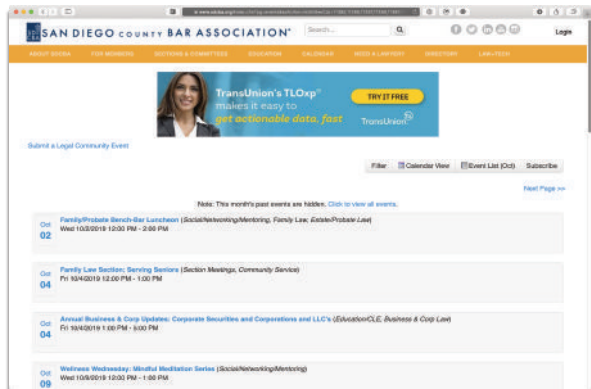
SAN DIEGO COUNTY BAR ASSOCIATION®

Search...

Login

ABOUT SDCBA FOR MEMBERS SECTIONS & COMMITTEES EDUCATION CALENDAR NEED A LAWYER? DIRECTORY LAW+TECH

TransUnion's TLOxp® makes it easy to get actionable data, fast

TRY IT FREE

TransUnion

Submit a Legal Community Event

Filter Calendar View Event List (Oct) Subscribe

Next Page >>

Note: This month's past events are hidden. Click to view all events.

Oct 02 Family/Probate Bench-Bar Luncheon (Social/Networking/Mentoring, Family Law, Estate/Probate Law)
Wed 10/2/2019 12:00 PM - 2:00 PM

Oct 04 Family Law Section: Serving Seniors (Section Meetings, Community Service)
Fri 10/4/2019 12:00 PM - 1:00 PM

Oct 04 Annual Business & Corp Updates: Corporate Securities and Corporations and LLC's (Education/CLE, Business & Corp Law)
Fri 10/4/2019 1:00 PM - 5:00 PM

Oct 09 Wellness Wednesday: Mindful Meditation Series (Social/Networking/Mentoring)
Wed 10/9/2019 12:00 PM - 1:00 PM